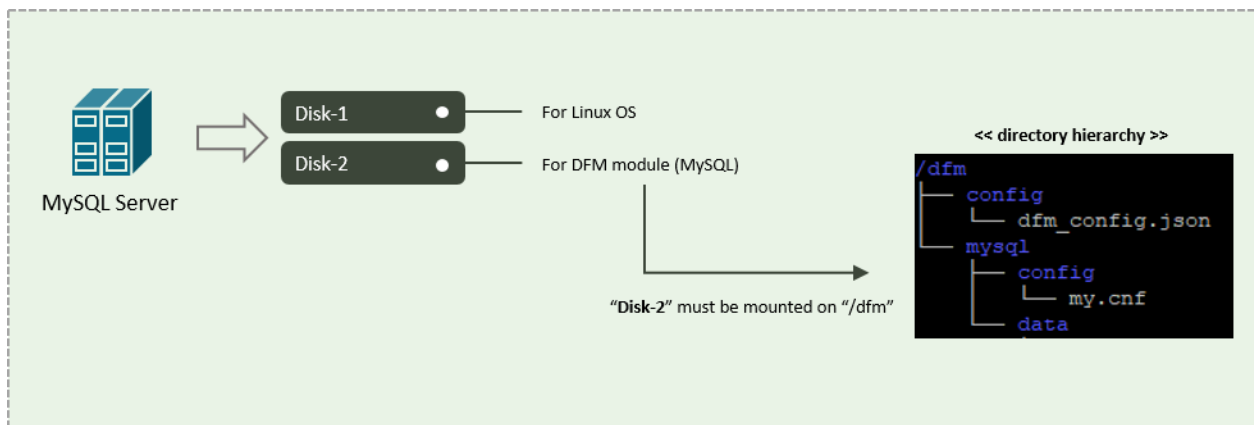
MySQL Server

Disk-1

Disk-2

For Linux OS

For DFM module (MySQL)

"Disk-2" must be mounted on "/dfm"

<< directory hierarchy >>

/dfm
├── config
│   └── dfm_config.json
└── mysql
    ├── config
    │   └── my.cnf
    └── data